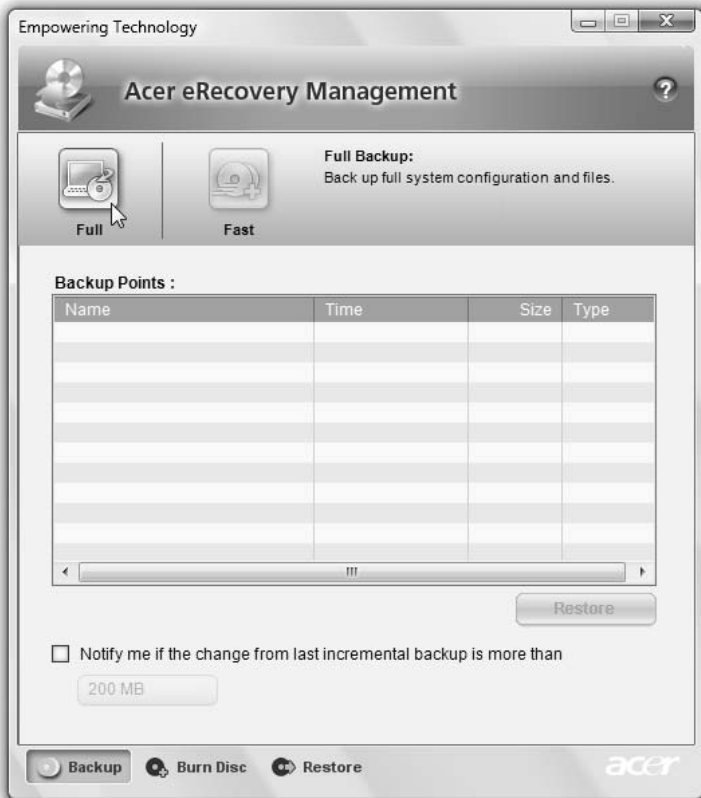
Empowering Technology

Acer eRecovery Management

?

Full

Fast

Full Backup:
Back up full system configuration and files.

Backup Points :

| Name | Time | Size | Type |
|---|---|---|---|
| | | | |

Restore

Notify me if the change from last incremental backup is more than

200 MB

Backup

Burn Disc

Restore

acer